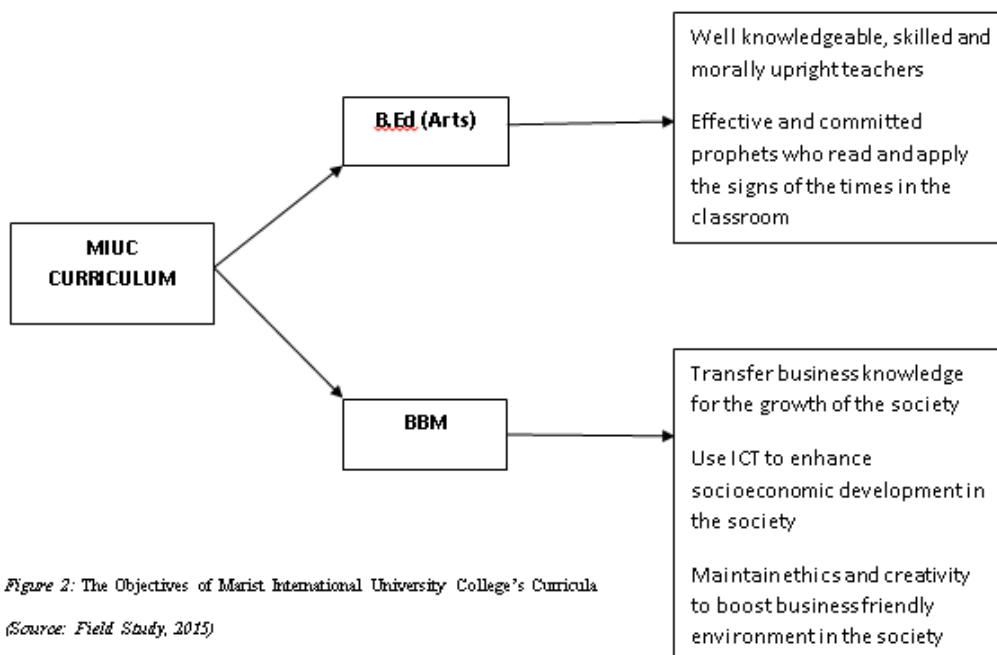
MIUC CURRICULUM

B.Ed (Arts)

Well knowledgeable, skilled and morally upright teachers

Effective and committed prophets who read and apply the signs of the times in the classroom

BBM

Transfer business knowledge for the growth of the society

Use ICT to enhance socioeconomic development in the society

Maintain ethics and creativity to boost business friendly environment in the society

Figure 2: The Objectives of Marist International University College's Curricula

(Source: Field Study, 2015)